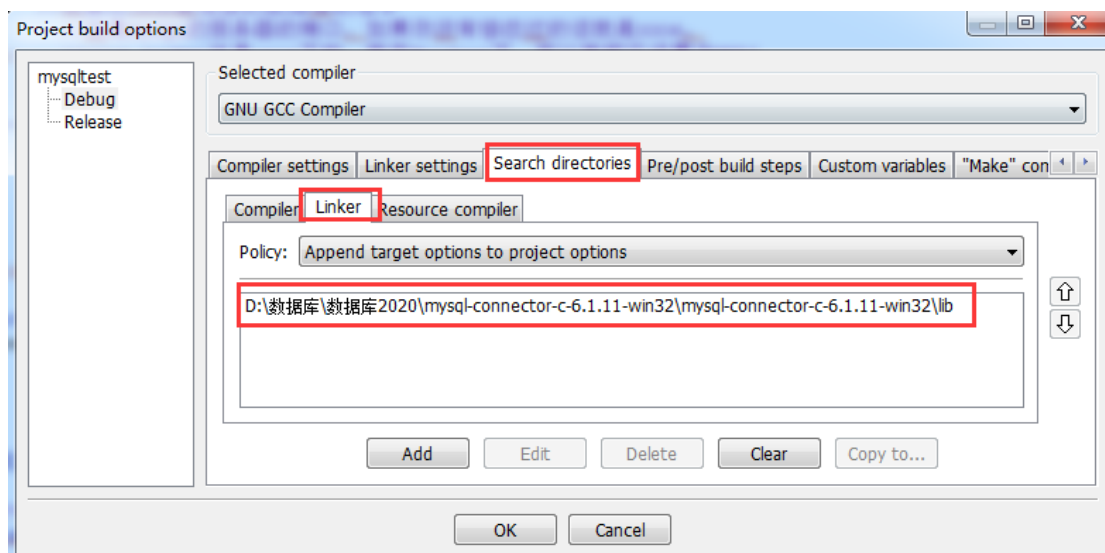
Project build options

mysqltest
Debug
Release

Selected compiler

GNU GCC Compiler

Compiler settings | Linker settings | Search directories | Pre/post build steps | Custom variables | "Make" con

Compiler | Linker | Resource compiler

Policy: Append target options to project options

D:\数据库\数据库2020\mysql-connector-c-6.1.11-win32\mysql-connector-c-6.1.11-win32\lib

Add | Edit | Delete | Clear | Copy to...

OK | Cancel